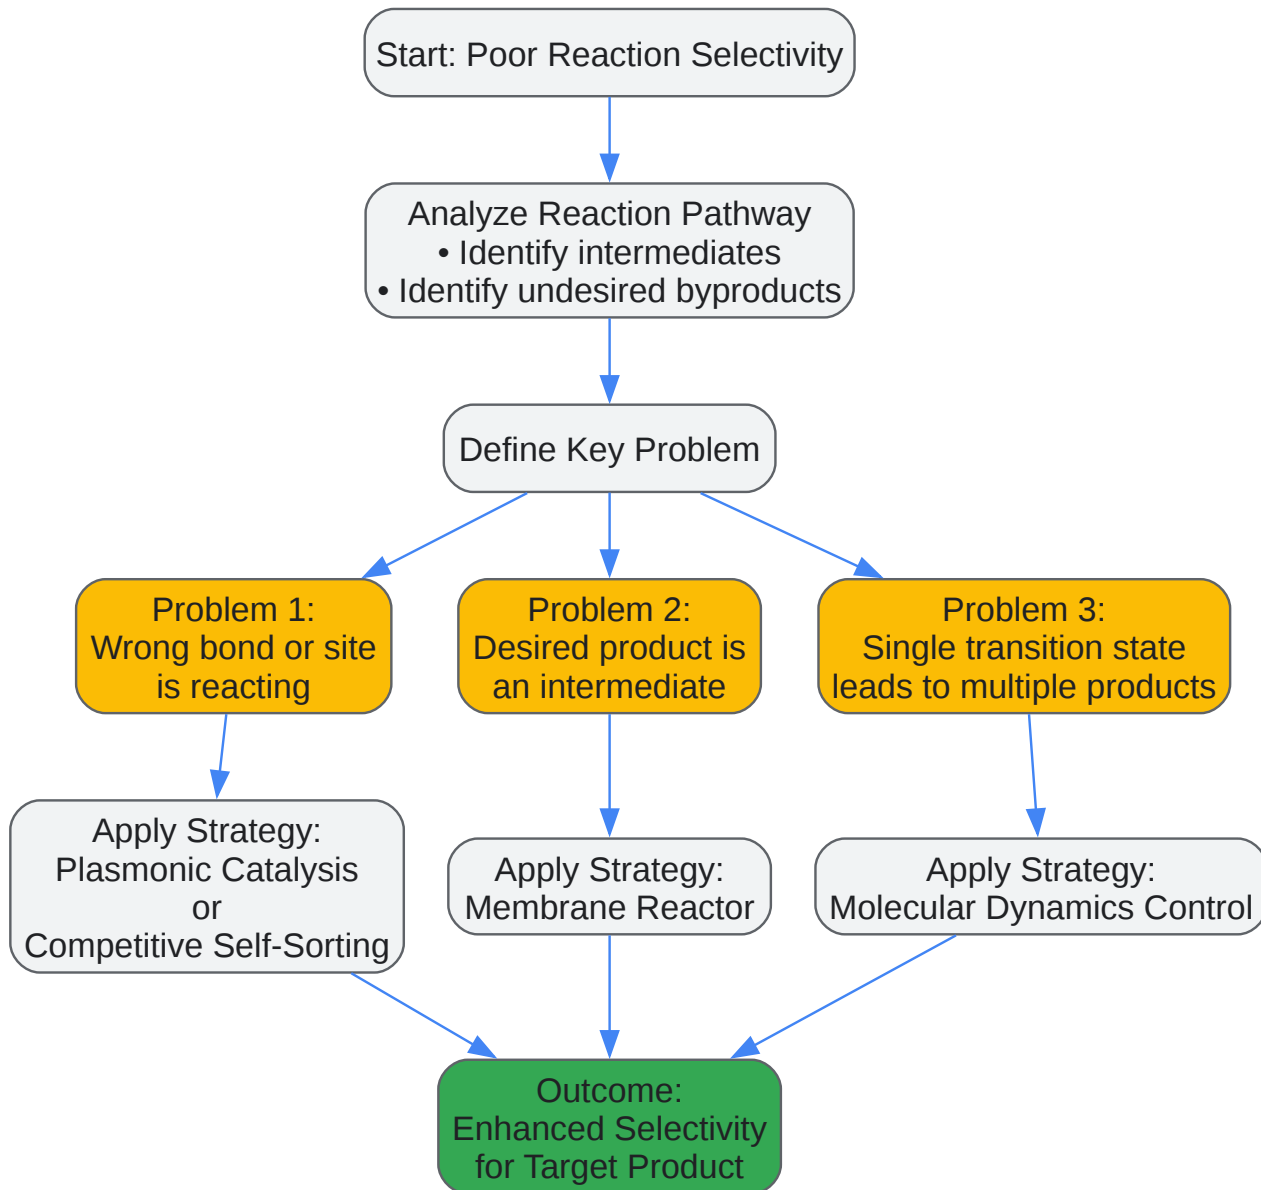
Start: Poor Reaction Selectivity

Analyze Reaction Pathway
• Identify intermediates
• Identify undesired byproducts

Define Key Problem

Problem 1:
Wrong bond or site is reacting

Problem 2:
Desired product is an intermediate

Problem 3:
Single transition state leads to multiple products

Apply Strategy:
Plasmonic Catalysis
or
Competitive Self-Sorting

Apply Strategy:
Membrane Reactor

Apply Strategy:
Molecular Dynamics Control

Outcome:
Enhanced Selectivity for Target Product